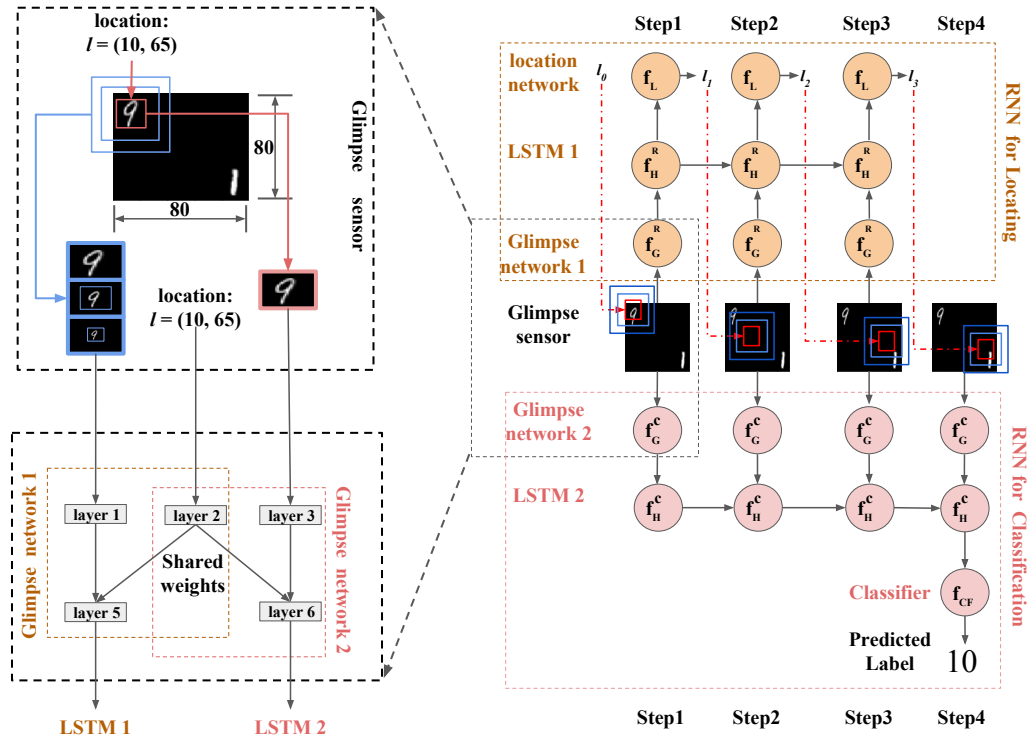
location:
$l$ = (10, 65)

80

80

Glimpse sensor

location:
$l$ = (10, 65)

Glimpse network 1

Glimpse network 2

layer 1

layer 2

layer 3

Shared weights

layer 5

layer 6

LSTM 1

LSTM 2

Step1 Step2 Step3 Step4

location network

$l_0$ $f_L$ $l_1$ $f_L$ $l_2$ $f_L$ $l_3$

RNN for Locating

LSTM 1

$f_H^R$ $f_H^R$ $f_H^R$

Glimpse network 1

$f_G^R$ $f_G^R$ $f_G^R$

Glimpse sensor

Glimpse network 2

$f_G^C$ $f_G^C$ $f_G^C$ $f_G^C$

RNN for Classification

LSTM 2

$f_H^C$ $f_H^C$ $f_H^C$ $f_H^C$

Classifier

$f_{CF}$

Predicted Label

10

Step1 Step2 Step3 Step4